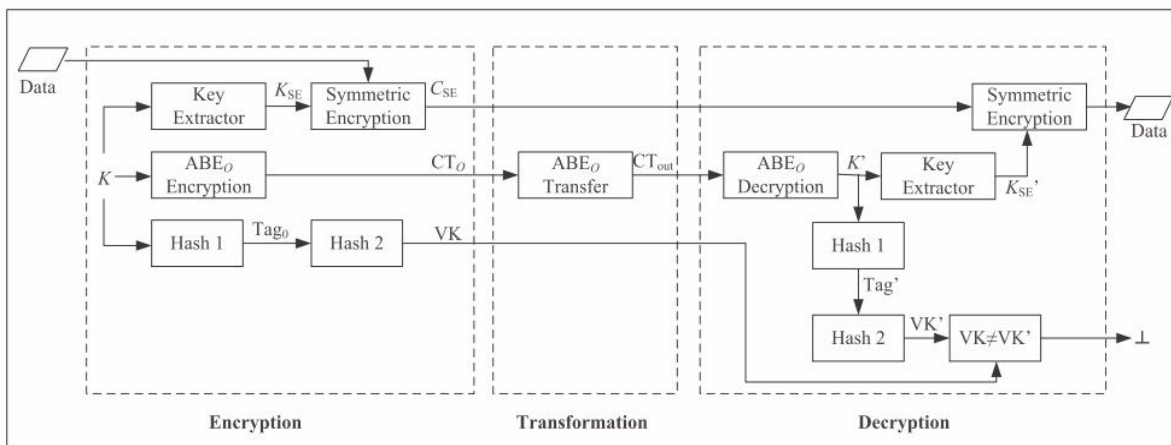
Data

Key Extractor

$K_{SE}$

Symmetric Encryption

$C_{SE}$

$K$

$ABE_O$ Encryption

$CT_O$

Hash 1

$Tag_0$

Hash 2

VK

$ABE_O$ Transfer

$CT_{out}$

$ABE_O$ Decryption

K'

Key Extractor

$K_{SE}$'

Symmetric Encryption

Data

Hash 1

Tag'

Hash 2

VK'

VK≠VK'

⊥

Encryption

Transformation

Decryption